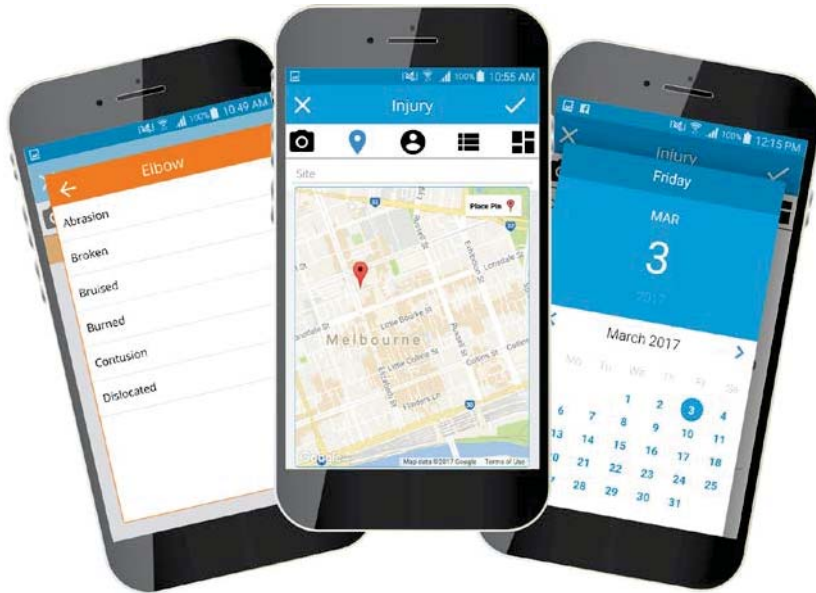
10:49 AM

Elbow

Abrasion

Broken

Bruised

Burned

Contusion

Dislocated

100% 10:55 AM

Injury

Site

Place Pin

Melbourne

Google

Map data ©2017 Google Terms of Use

100% 12:15 PM

Injury

Friday

MAR

3

2017

March 2017

Mo Tu We Th Fr Sa

| | | 1 | 2 | 3 | 4 |
|---|---|---|---|---|---|
| 6 | 7 | 8 | 9 | 10 | 11 |
| 13 | 14 | 15 | 16 | 17 | 18 |
| 20 | 21 | 22 | 23 | 24 | 25 |
| 27 | 28 | 29 | 30 | 31 | |